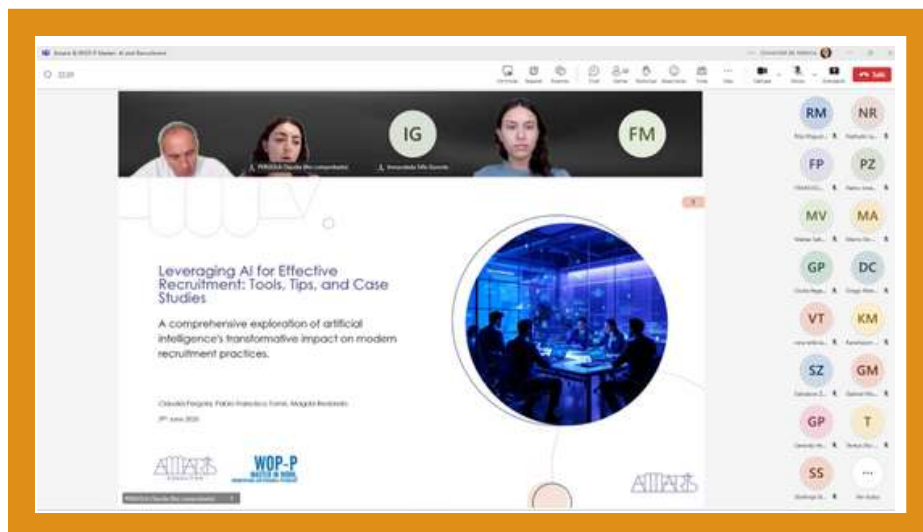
IG

FM

Leveraging AI for Effective Recruitment: Tools, Tips, and Case Studies

A comprehensive exploration of artificial intelligence's transformative impact on modern recruitment practices.

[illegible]

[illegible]

WOP-P

RM
NR
FP
PZ
MV
MA
GP
DC
VT
KM
SZ
GM
GP
T
SS
...

Sali